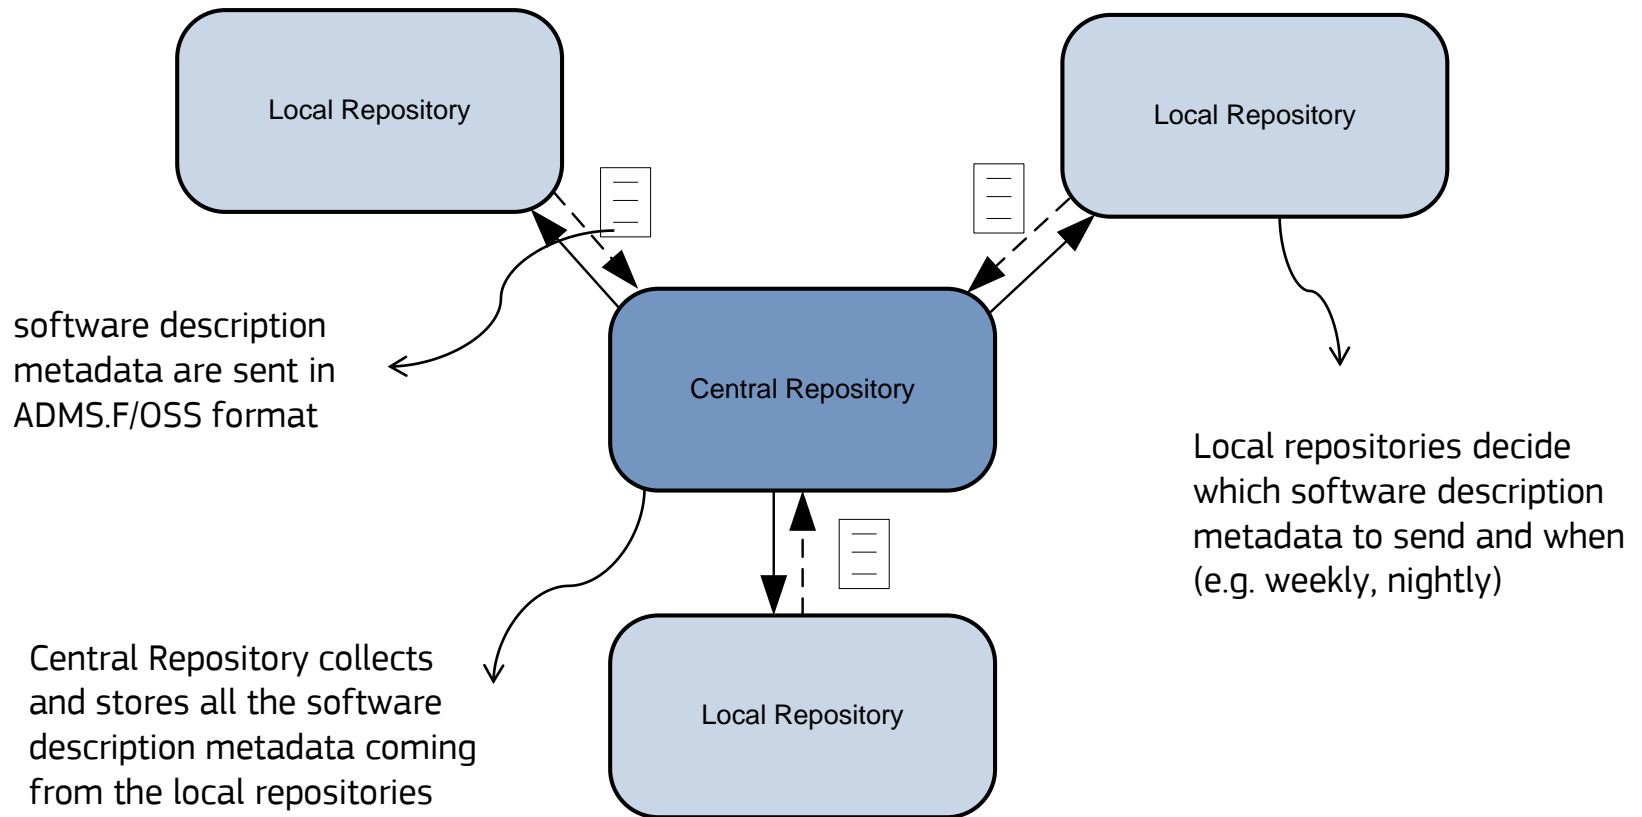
Local Repository

Local Repository

software description metadata are sent in ADMS.F/OSS format

Central Repository

Local repositories decide which software description metadata to send and when (e.g. weekly, nightly)

Central Repository collects and stores all the software description metadata coming from the local repositories

Local Repository